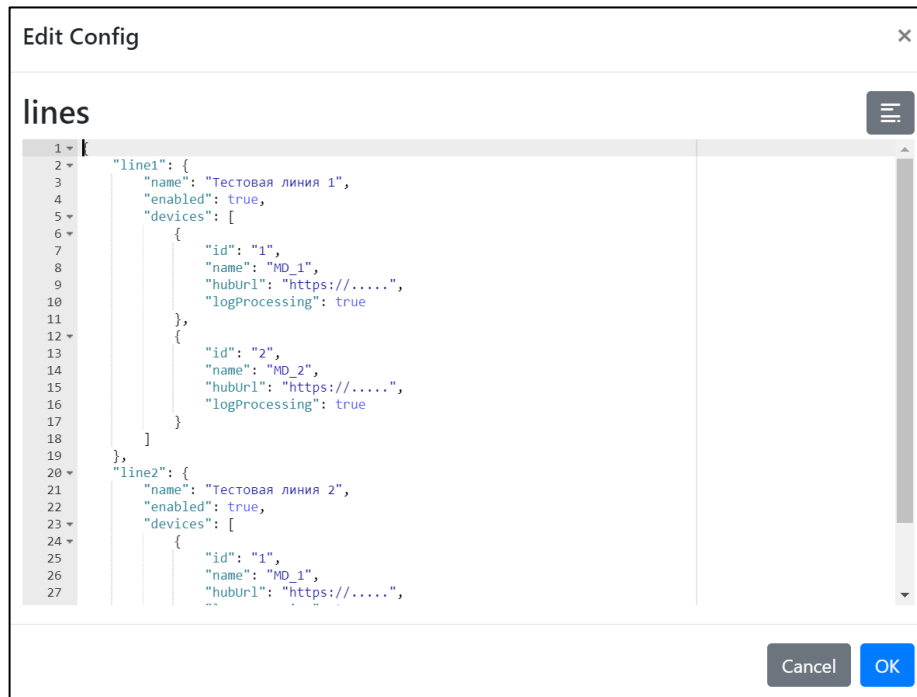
Edit Config ×

lines

```
1 {
2     "line1": {
3         "name": "Тестовая линия 1",
4         "enabled": true,
5         "devices": [
6             {
7                 "id": "1",
8                 "name": "MD_1",
9                 "hubUrl": "https://.....",
10                "logProcessing": true
11            },
12            {
13                "id": "2",
14                "name": "MD_2",
15                "hubUrl": "https://.....",
16                "logProcessing": true
17            }
18        ]
19    },
20    "line2": {
21        "name": "Тестовая линия 2",
22        "enabled": true,
23        "devices": [
24            {
25                "id": "1",
26                "name": "MD_1",
27                "hubUrl": "https://.....",
```

Cancel OK